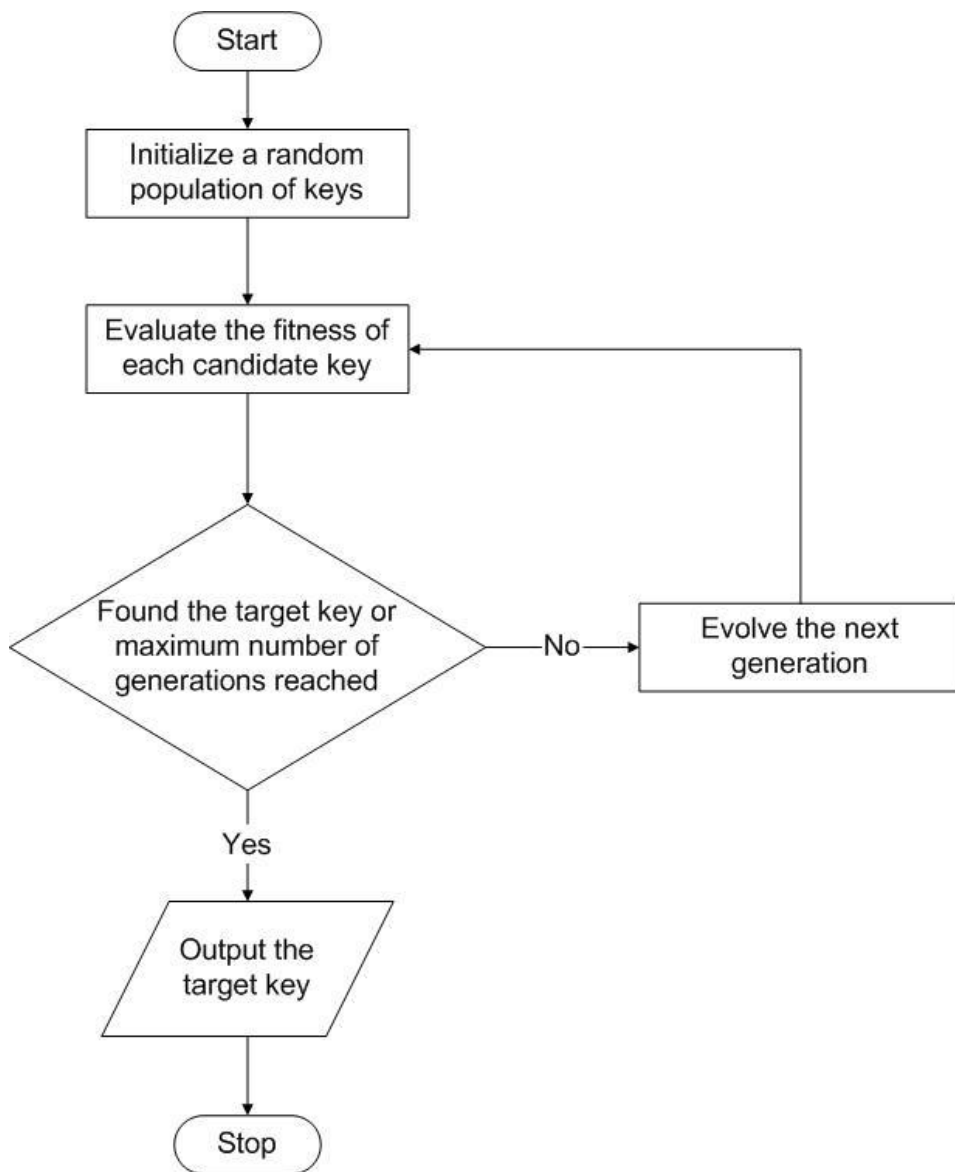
Start

Initialize a random population of keys

Evaluate the fitness of each candidate key

Found the target key or maximum number of generations reached

No

Evolve the next generation

Yes

Output the target key

Stop